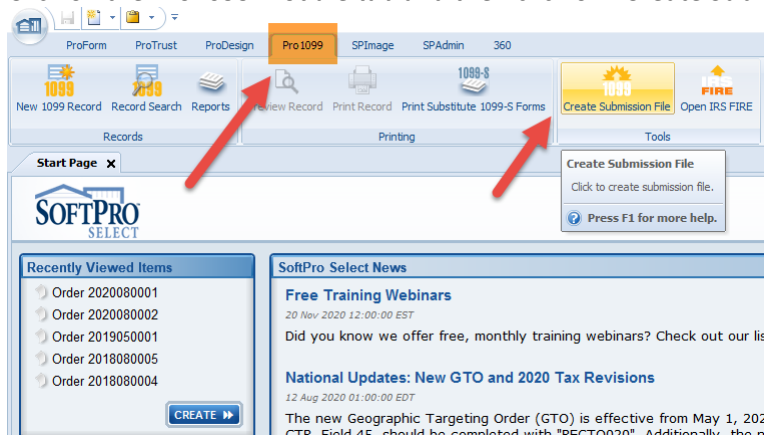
ProForm ProTrust ProDesign Pro1099 SPImage SPAdmin 360

1099 New 1099 Record
1099 Record Search
Reports
Records

Preview Record
Print Record
1099-S Print Substitute 1099-S Forms
Printing

1099 Create Submission File
IRS FIRE Open IRS FIRE
Tools

Start Page ✕

SOFTPRO SELECT

Create Submission File
Click to create submission file.
Press F1 for more help.

Recently Viewed Items
Order 2020080001
Order 2020080002
Order 2019050001
Order 2018080005
Order 2018080004
CREATE

SoftPro Select News
Free Training Webinars
20 Nov 2020 12:00:00 EST
Did you know we offer free, monthly training webinars? Check out our lis

National Updates: New GTO and 2020 Tax Revisions
12 Aug 2020 01:00:00 EDT
The new Geographic Targeting Order (GTO) is effective from May 1, 202
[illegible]